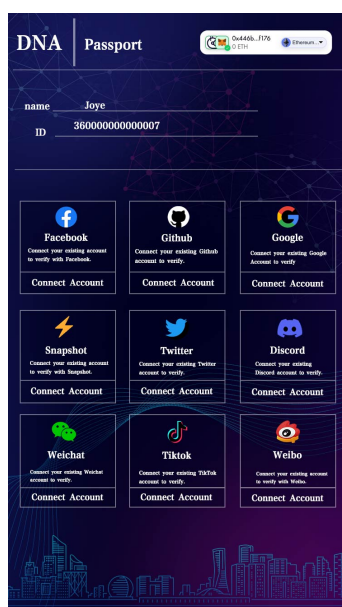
DNA | Passport

0x446b...f176
0 ETH

Ethereum

name Joye

ID 360000000000007

Facebook
Connect your existing account to verify with Facebook.
Connect Account

Github
Connect your existing Github account to verify.
Connect Account

Google
Connect your existing Google Account to verify
Connect Account

Snapshot
Connect your existing account to verify with Snapshot.
Connect Account

Twitter
Connect your existing Twitter account to verify.
Connect Account

Discord
Connect your existing Discord account to verify.
Connect Account

Weichat
Connect your existing Weichat account to verify.
Connect Account

Tiktok
Connect your existing TikTok account to verify.
Connect Account

Weibo
Connect your existing account to verify with Weibo.
Connect Account